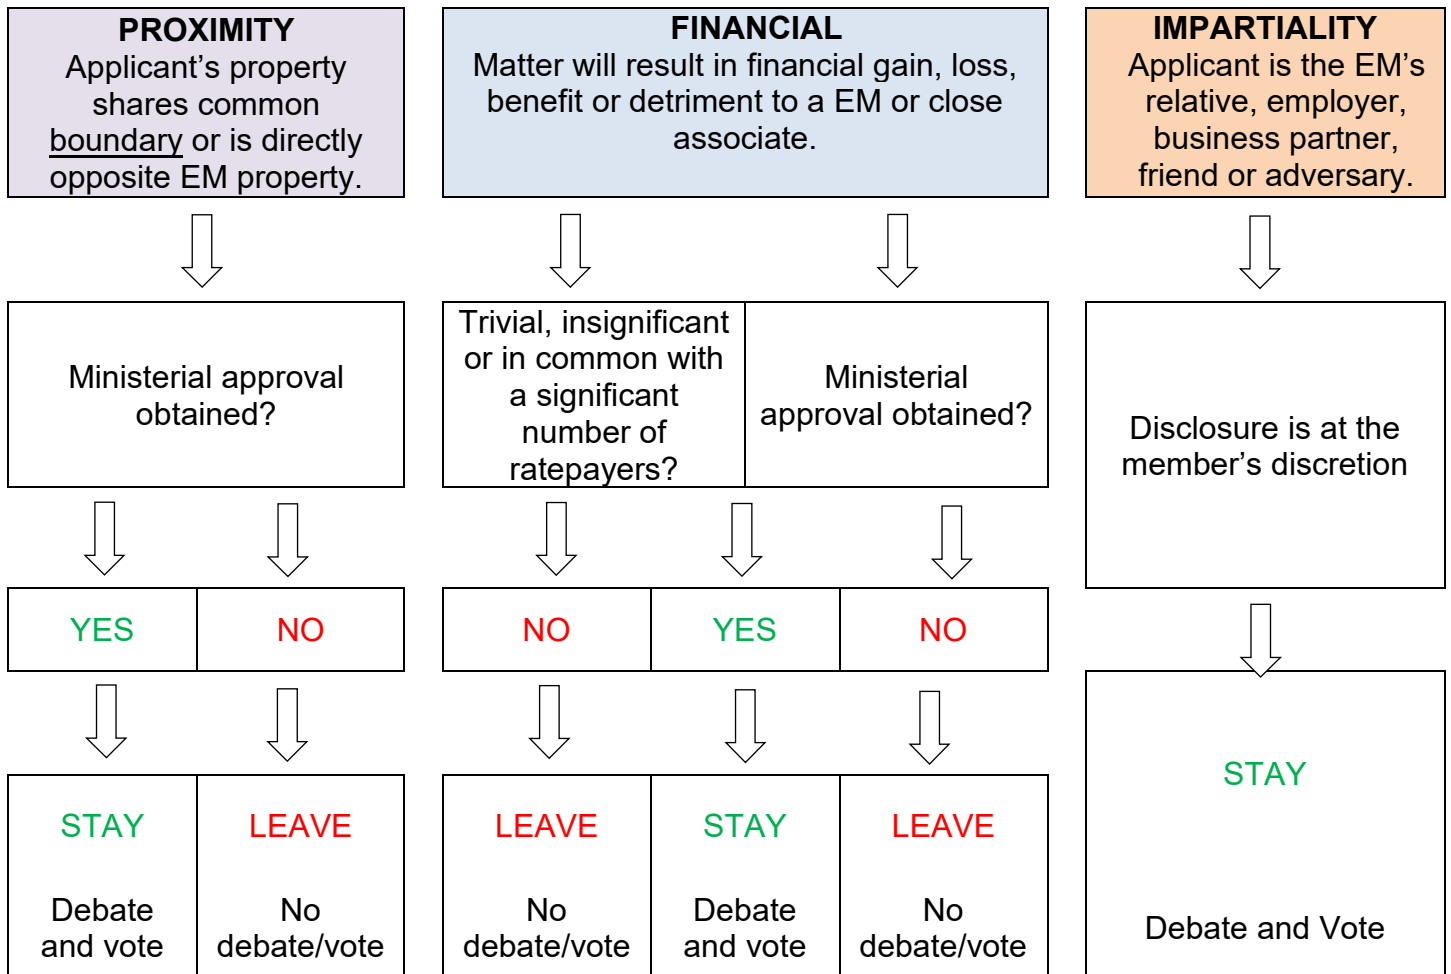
PROXIMITY
Applicant's property shares common boundary or is directly opposite EM property.

Ministerial approval obtained?

YES

NO

STAY

Debate and vote

LEAVE

No debate/vote

FINANCIAL
Matter will result in financial gain, loss, benefit or detriment to a EM or close associate.

Trivial, insignificant or in common with a significant number of ratepayers?

Ministerial approval obtained?

NO

YES

NO

LEAVE

No debate/vote

STAY

Debate and vote

LEAVE

No debate/vote

IMPARTIALITY
Applicant is the EM's relative, employer, business partner, friend or adversary.

Disclosure is at the member's discretion

STAY

Debate and Vote